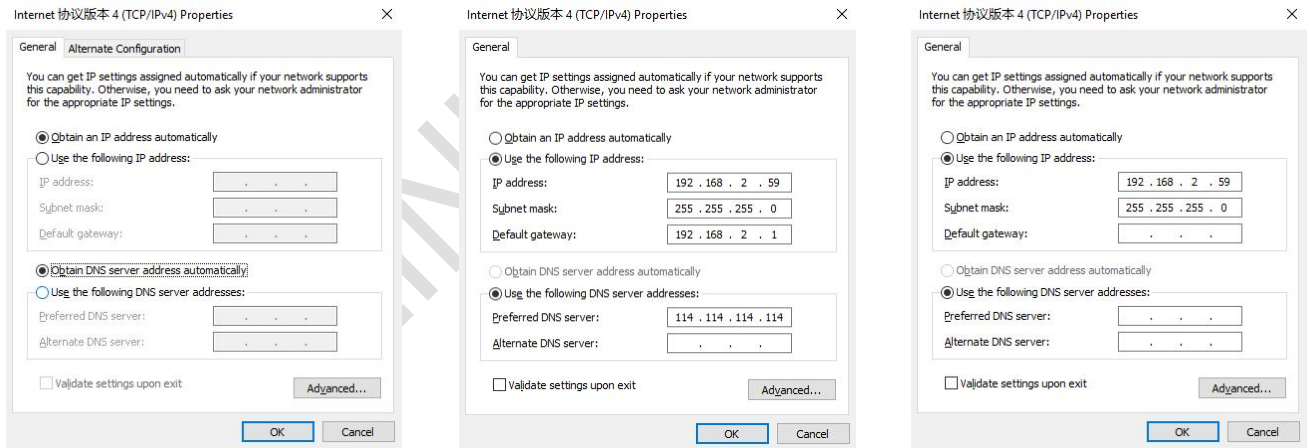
Internet 协议版本 4 (TCP/IPv4) Properties ×

General | Alternate Configuration

You can get IP settings assigned automatically if your network supports this capability. Otherwise, you need to ask your network administrator for the appropriate IP settings.

Obtain an IP address automatically
Use the following IP address:
IP address: . . .
Subnet mask: . . .
Default gateway: . . .

Obtain DNS server address automatically
Use the following DNS server addresses:
Preferred DNS server: . . .
Alternate DNS server: . . .

Validate settings upon exit
Advanced...
OK Cancel

Internet 协议版本 4 (TCP/IPv4) Properties ×

General

You can get IP settings assigned automatically if your network supports this capability. Otherwise, you need to ask your network administrator for the appropriate IP settings.

Obtain an IP address automatically
Use the following IP address:
IP address: 192 . 168 . 2 . 59
Subnet mask: 255 . 255 . 255 . 0
Default gateway: 192 . 168 . 2 . 1

Obtain DNS server address automatically
Use the following DNS server addresses:
Preferred DNS server: 114 . 114 . 114 . 114
Alternate DNS server: . . .

Validate settings upon exit
Advanced...
OK Cancel

Internet 协议版本 4 (TCP/IPv4) Properties ×

General

You can get IP settings assigned automatically if your network supports this capability. Otherwise, you need to ask your network administrator for the appropriate IP settings.

Obtain an IP address automatically
Use the following IP address:
IP address: 192 . 168 . 2 . 59
Subnet mask: 255 . 255 . 255 . 0
Default gateway: . . .

Obtain DNS server address automatically
Use the following DNS server addresses:
Preferred DNS server: . . .
Alternate DNS server: . . .

Validate settings upon exit
Advanced...
OK Cancel